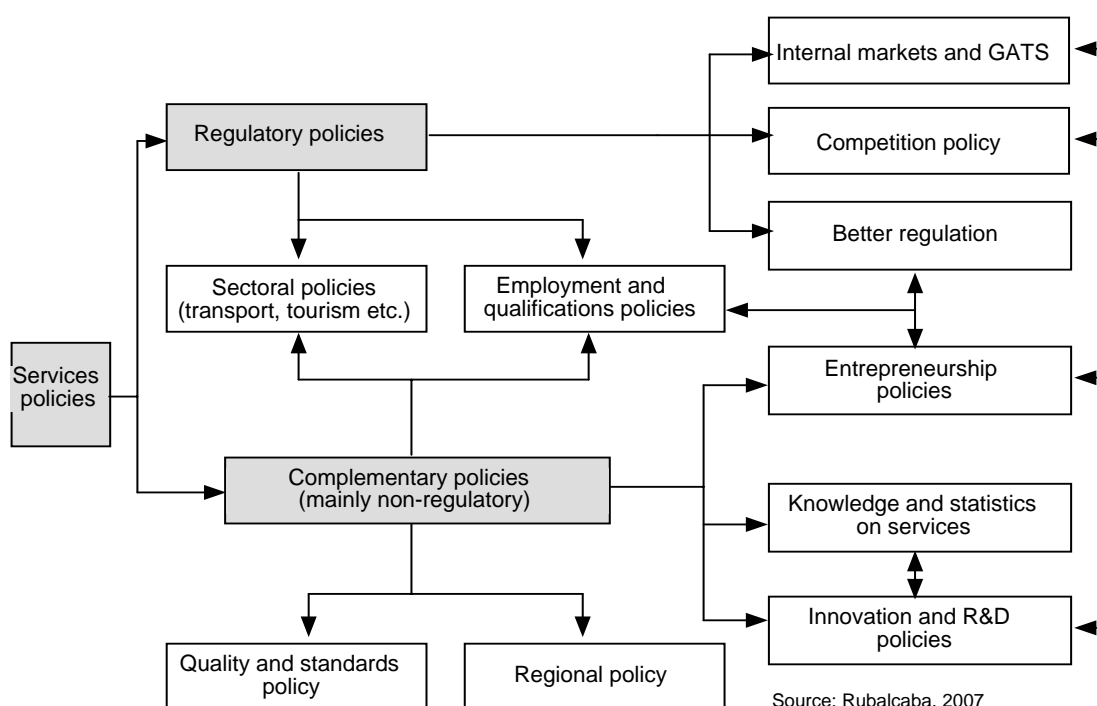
Services policies

Regulatory policies

Internal markets and GATS

Competition policy

Better regulation

Sectoral policies (transport, tourism etc.)

Employment and qualifications policies

Entrepreneurship policies

Complementary policies (mainly non-regulatory)

Knowledge and statistics on services

Innovation and R&D policies

Quality and standards policy

Regional policy

Source: Rubalcaba, 2007